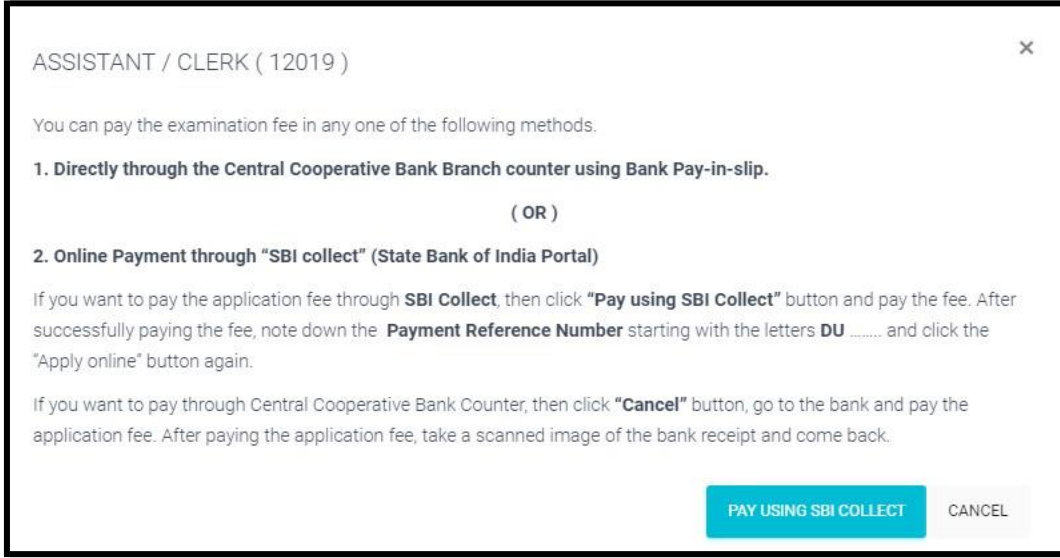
ASSISTANT / CLERK ( 12019 )

×

You can pay the examination fee in any one of the following methods.

1. Directly through the Central Cooperative Bank Branch counter using Bank Pay-in-slip.

( OR )

2. Online Payment through "SBI collect" (State Bank of India Portal)

If you want to pay the application fee through SBI Collect, then click "Pay using SBI Collect" button and pay the fee. After successfully paying the fee, note down the Payment Reference Number starting with the letters DU ........ and click the "Apply online" button again.

If you want to pay through Central Cooperative Bank Counter, then click "Cancel" button, go to the bank and pay the application fee. After paying the application fee, take a scanned image of the bank receipt and come back.

PAY USING SBI COLLECT

CANCEL